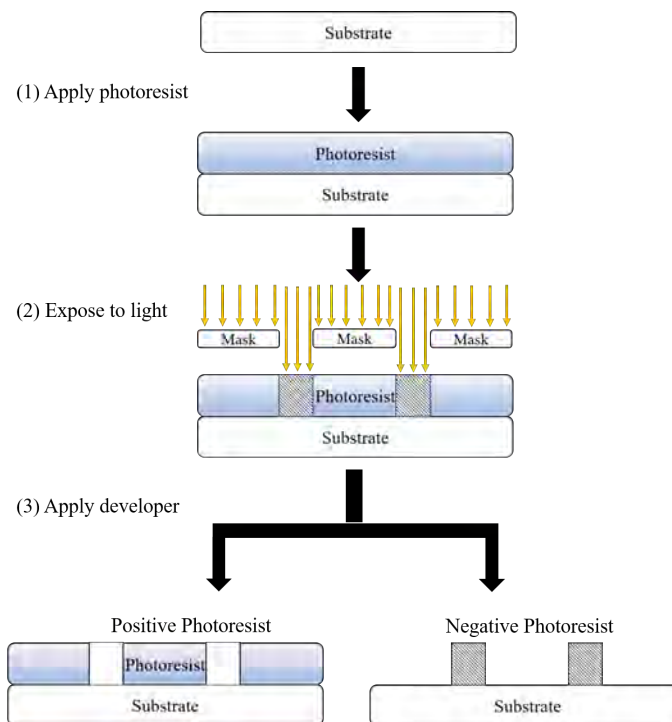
Substrate

(1) Apply photoresist

Photoresist

Substrate

(2) Expose to light

Mask

Mask

Mask

Photoresist

Substrate

(3) Apply developer

Positive Photoresist

Photoresist

Substrate

Negative Photoresist

Substrate